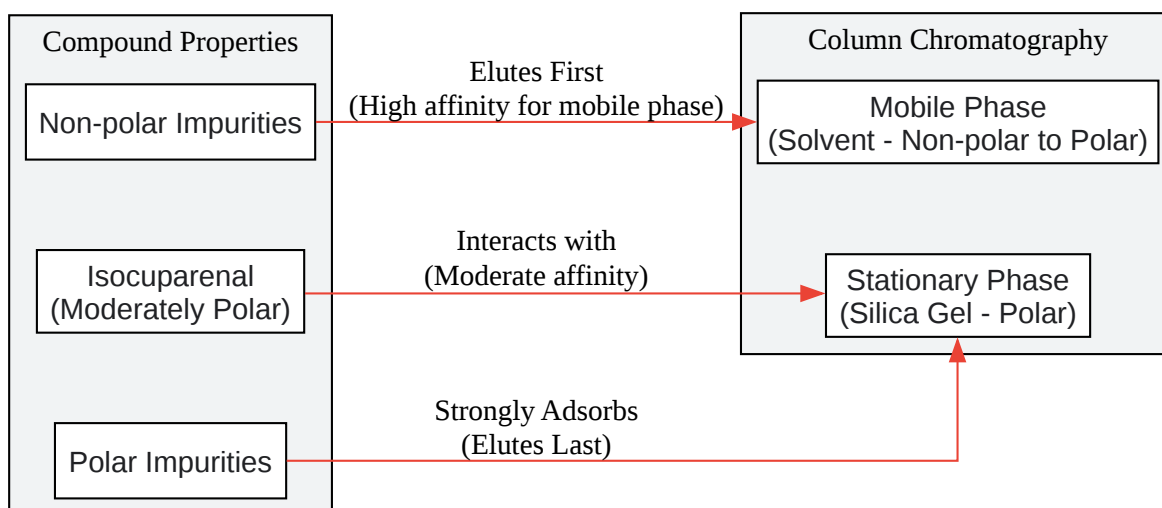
Compound Properties

Non-polar Impurities

Isocuparenal
(Moderately Polar)

Polar Impurities

Elutes First
(High affinity for mobile phase)

Interacts with
(Moderate affinity)

Strongly Adsorbs
(Elutes Last)

Column Chromatography

Mobile Phase
(Solvent - Non-polar to Polar)

Stationary Phase
(Silica Gel - Polar)